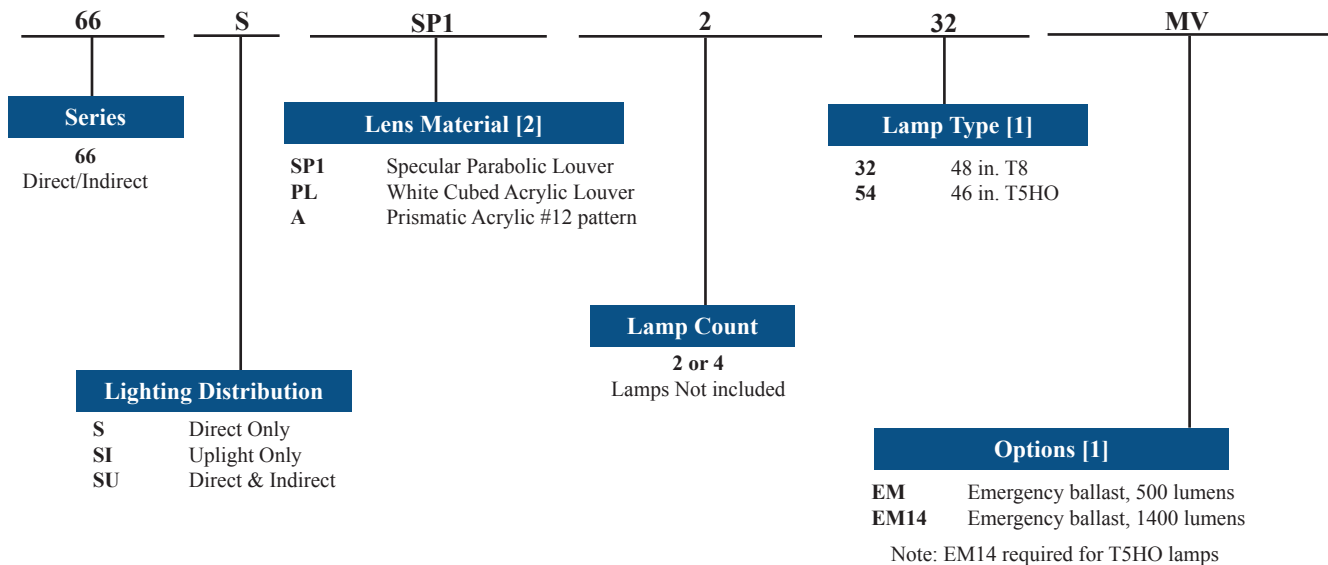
66 S SP1 2 32 MV

Series
66
Direct/Indirect

Lens Material [2]
SP1 Specular Parabolic Louver
PL White Cubed Acrylic Louver
A Prismatic Acrylic #12 pattern

Lamp Type [1]
32 48 in. T8
54 46 in. T5HO

Lamp Count
2 or 4
Lamps Not included

Lighting Distribution
S Direct Only
SI Uplight Only
SU Direct & Indirect

Options [1]
EM Emergency ballast, 500 lumens
EM14 Emergency ballast, 1400 lumens
Note: EM14 required for T5HO lamps